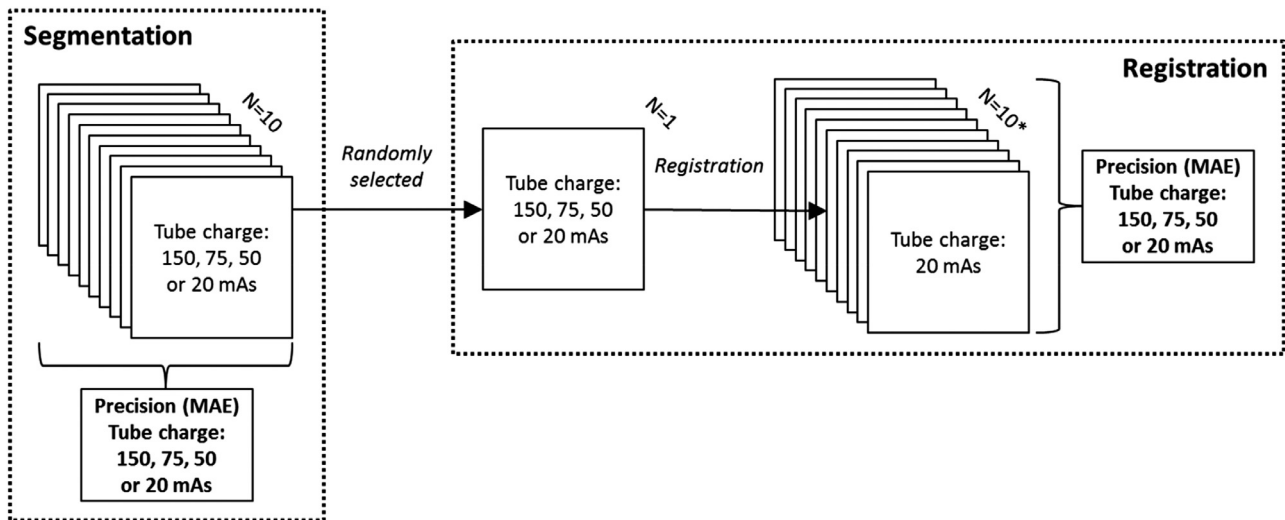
Segmentation

N=10

Tube charge: 150, 75, 50 or 20 mAs

Precision (MAE) Tube charge: 150, 75, 50 or 20 mAs

Randomly selected

Registration

N=1

Tube charge: 150, 75, 50 or 20 mAs

Registration

N=10*

Tube charge: 20 mAs

Precision (MAE) Tube charge: 150, 75, 50 or 20 mAs